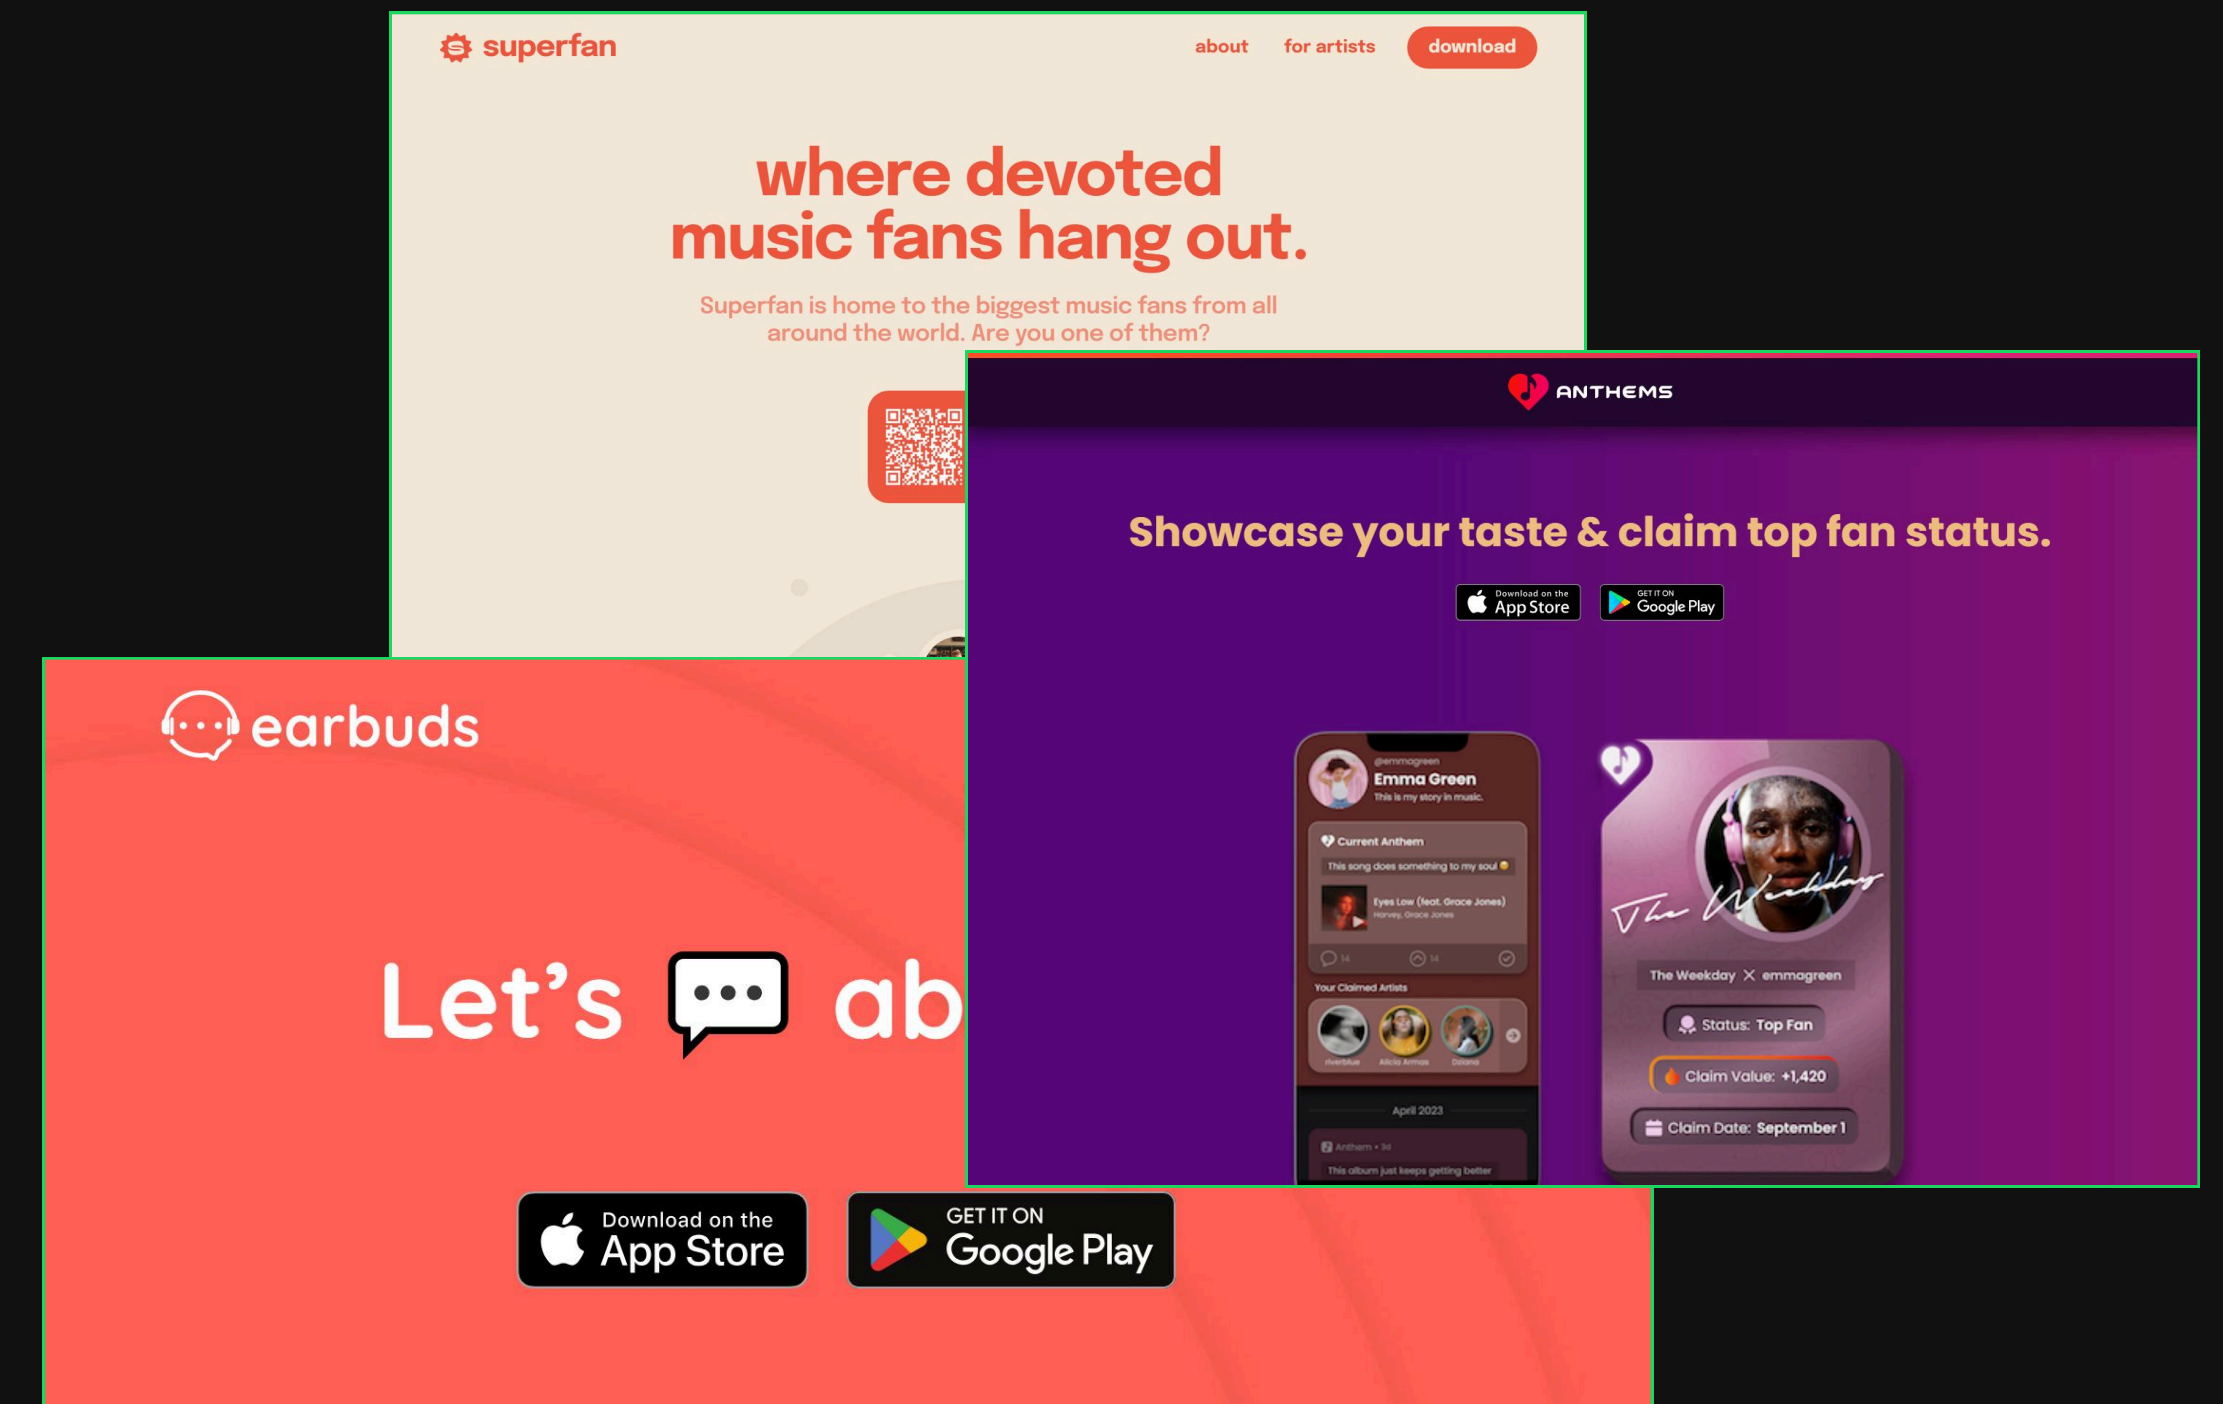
superfan

about for artists download

where devoted music fans hang out.

Superfan is home to the biggest music fans from all around the world. Are you one of them?

ANTHEMS

Showcase your taste & claim top fan status.

Download on the App Store GET IT ON Google Play

@emmagreen
Emma Green
This is my story in music.

Current Anthem
This song does something to my soul
Eyes Low (feat. Grace Jones)
Harvey, Grace Jones

Your Claimed Artists
riverblue Alicia Armas Dolana

April 2023
Anthem • 3d
This album just keeps getting better

The Weekday

The Weekday X emmagreen
Status: Top Fan
Claim Value: +1,420
Claim Date: September 1

earbuds

Let's ab

Download on the App Store

GET IT ON Google Play